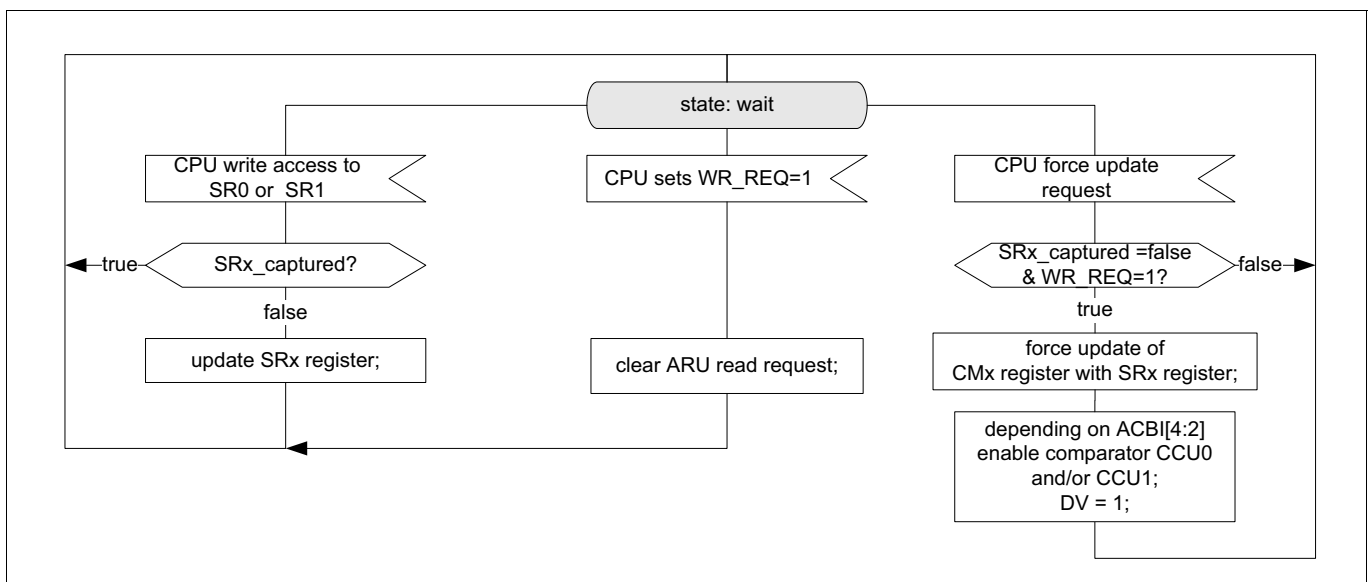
state: wait

CPU write access to SR0 or SR1

true

SRx_captured?

false

update SRx register;

CPU sets WR_REQ=1

clear ARU read request;

CPU force update request

SRx_captured =false & WR_REQ=1?

false

true

force update of CMx register with SRx register;

depending on ACBI[4:2] enable comparator CCU0 and/or CCU1; DV = 1;